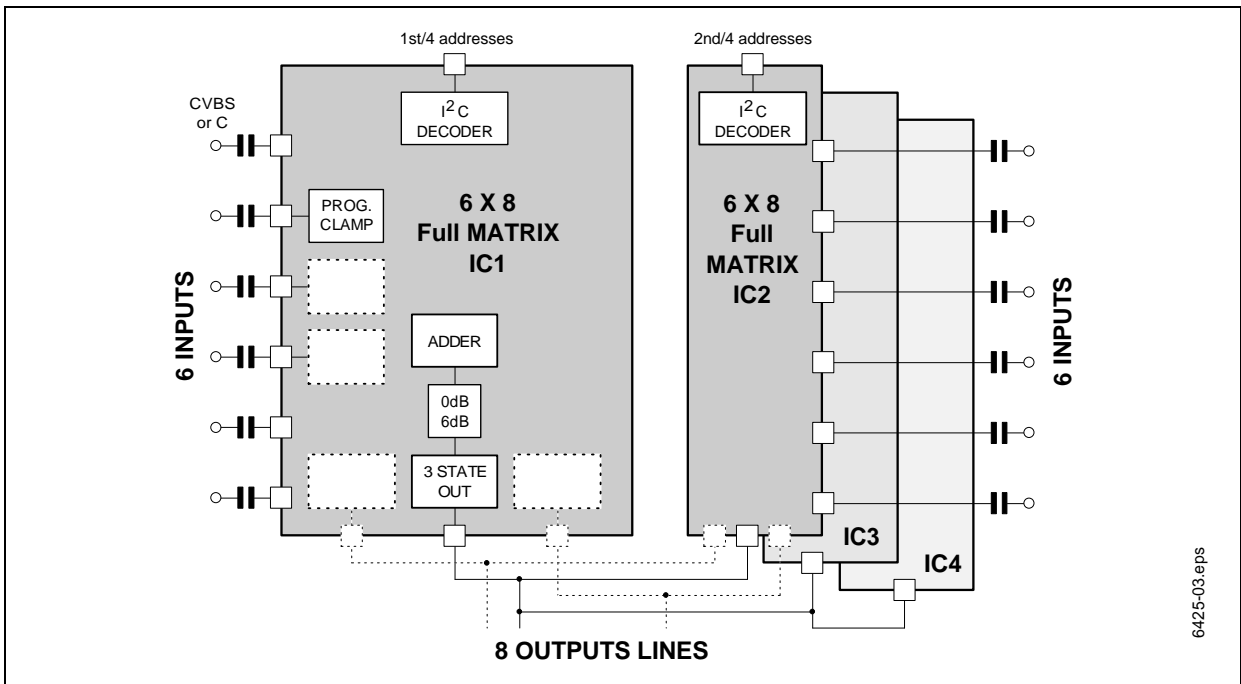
1st/4 addresses

2nd/4 addresses

CVBS or C

$I^2C$ DECODER

$I^2C$ DECODER

PROG. CLAMP

6 X 8 Full MATRIX IC1

6 X 8 Full MATRIX IC2

6 INPUTS

ADDER

0dB 6dB

3 STATE OUT

IC3

IC4

6 INPUTS

8 OUTPUTS LINES

6425-03.eps